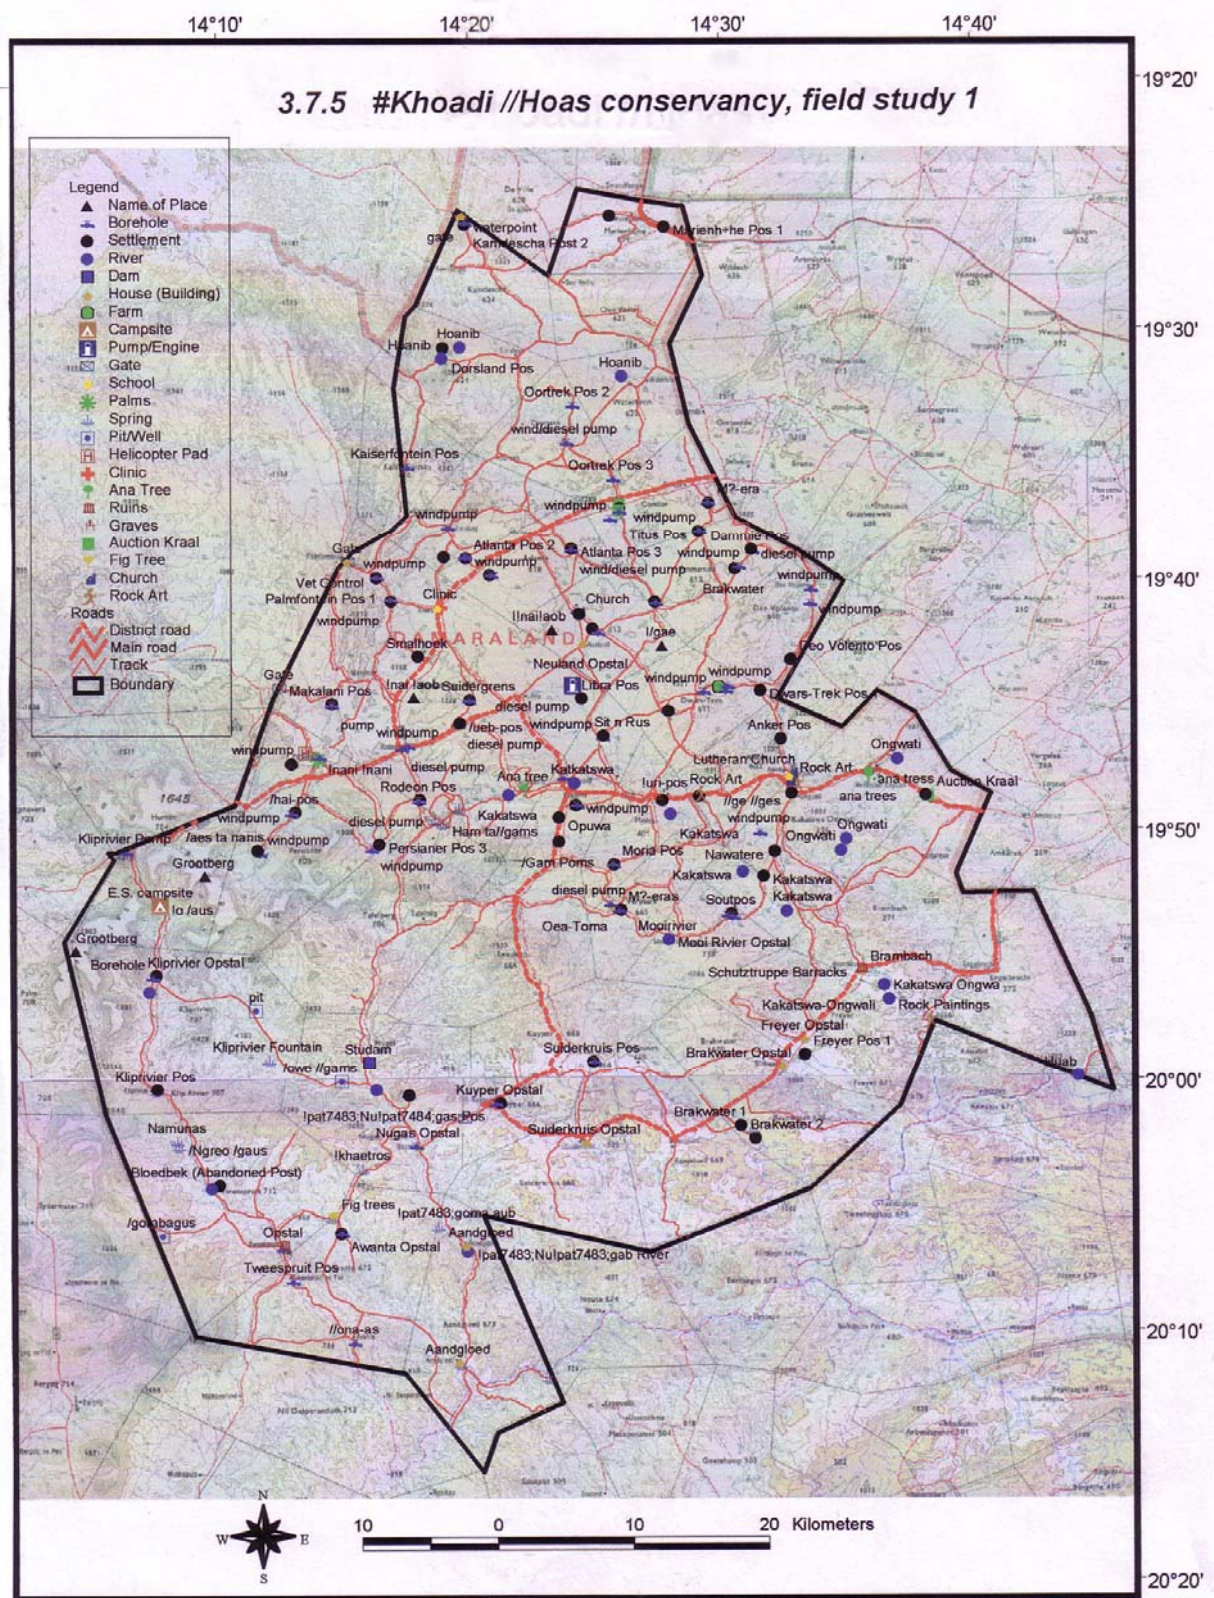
14°10' 14°20' 14°30' 14°40'

3.7.5 #Khoadi //Hoas conservancy, field study 1

19°20'
19°30'
19°40'
19°50'
20°00'
20°10'
20°20'

Legend
Name of Place
Borehole
Settlement
River
Dam
House (Building)
Farm
Campsite
Pump/Engine
Gate
School
Palms
Spring
Pit/Well
Helicopter Pad
Clinic
Ana Tree
Ruins
Graves
Auction Kraal
Fig Tree
Church
Rock Art
Roads
District road
Main road
Track
Boundary

waterpoint
gate
Kamdescha Post 2
Marienh+he Pos 1
Hoanib
Hoanib
Dorsland Pos
Hoanib
Oortrek Pos 2
wind/diesel pump
Kaiserfontein Pos
Oortrek Pos 3
M?-era
windpump
windpump
windpump
Titus Pos
Dammie Pos
Atlanta Pos 2
Atlanta Pos 3
windpump
diesel pump
windpump
wind/diesel pump
Gate
windpump
Vet Control
Palmfontein Pos 1
Clinic
Church
Brakwater
windpump
windpump
windpump
llnailaob
I/gae
Smalhoek
DAMARALAND
Deo Volento Pos
Neuland Opstal
windpump
Gate
Makalani Pos
Inai laob
Suidergrens
Libra Pos
windpump
Dwars-Trek Pos
pump
diesel pump
/ueb-pos
windpump
Sit n Rus
Anker Pos
windpump
windpump
diesel pump
Ongwati
Lutheran Church
Inani Inani
diesel pump
Ana tree
Katkatswa
Rock Art
1645
/hai-pos
Rodeon Pos
!uri-pos
Rock Art
ana tress
Auction Kraal
ana trees
windpump
Kakatswa
windpump
//ge //ges
windpump
Kliprivier Pump
/aes ta nanis
windpump
diesel pump
Ham ta//gams
Opuwa
Kakatswa
Ongwati
Ongwati
Persianer Pos 3
Moria Pos
Nawatere
Grootberg
windpump
/Gam Poms
Kakatswa
Kakatswa
E.S. campsite
diesel pump
M?-eras
Soutpos
Kakatswa
lo /aus
Grootberg
Oea-Toma
Mooirivier
Mooi Rivier Opstal
Borehole
Kliprivier Opstal
Brambach
Schutztruppe Barracks
Kakatswa Ongwa
pit
Kakatswa-Ongwali
Rock Paintings
Freyer Opstal
Kliprivier Fountain
Studam
Suiderkruis Pos
Freyer Pos 1
Brakwater Opstal
/owe //gams
!Ulab
Kliprivier Pos
Kuyper Opstal
!pat7483;Nulpat7484;gas Pos
Brakwater 1
Namunas
Nugas Opstal
Suiderkruis Opstal
Brakwater 2
/Ngreo /gaus
!khaetros
Bloedbek (Abandoned Post)
Fig trees
!pat7483;goma aub
/gobagus
Opstal
Aandgloed
Awanta Opstal
!pat7483;Nulpat7483;gab River
Tweespruit Pos
//ona-as
Aandgloed

10 0 10 20 Kilometers
N
W E
S